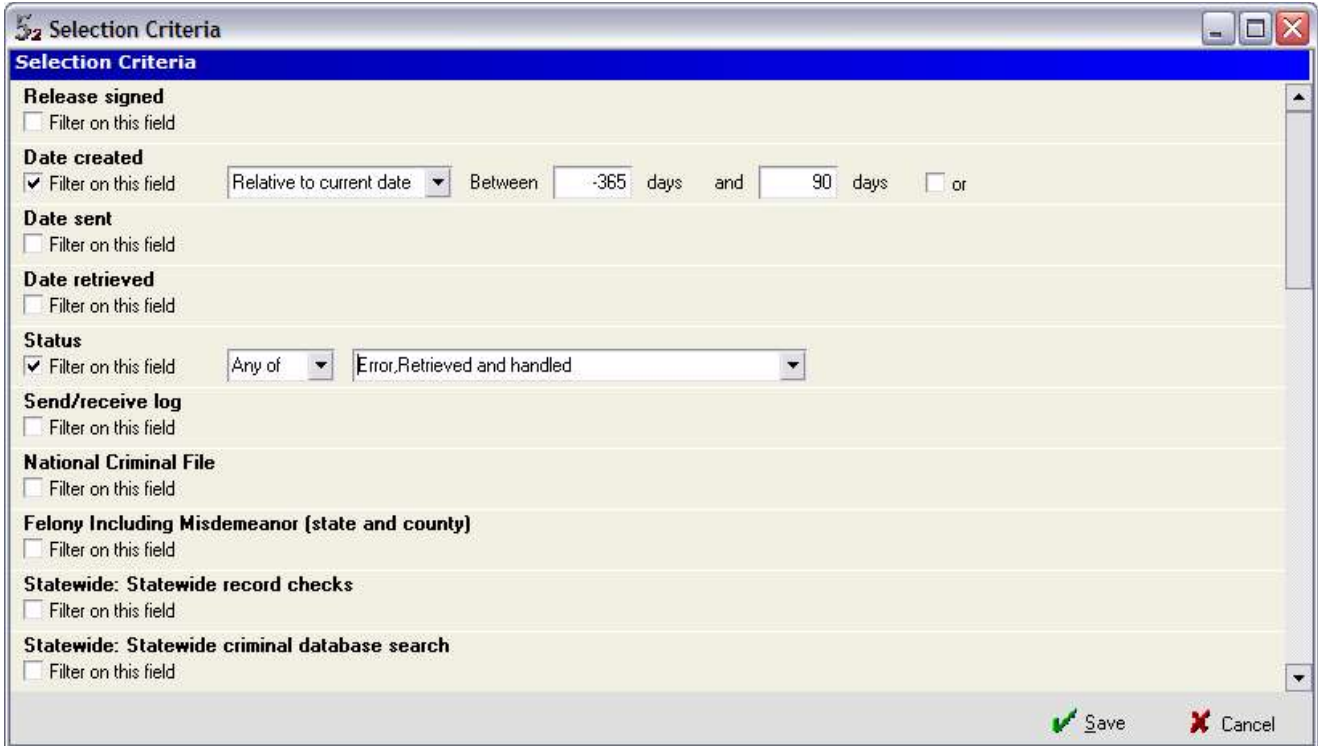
Selection Criteria

Selection Criteria

Release signed
Filter on this field

Date created
Filter on this field Relative to current date Between -365 days and 90 days or

Date sent
Filter on this field

Date retrieved
Filter on this field

Status
Filter on this field Any of Error,Retrieved and handled

Send/receive log
Filter on this field

National Criminal File
Filter on this field

Felony Including Misdemeanor (state and county)
Filter on this field

Statewide: Statewide record checks
Filter on this field

Statewide: Statewide criminal database search
Filter on this field

Save Cancel